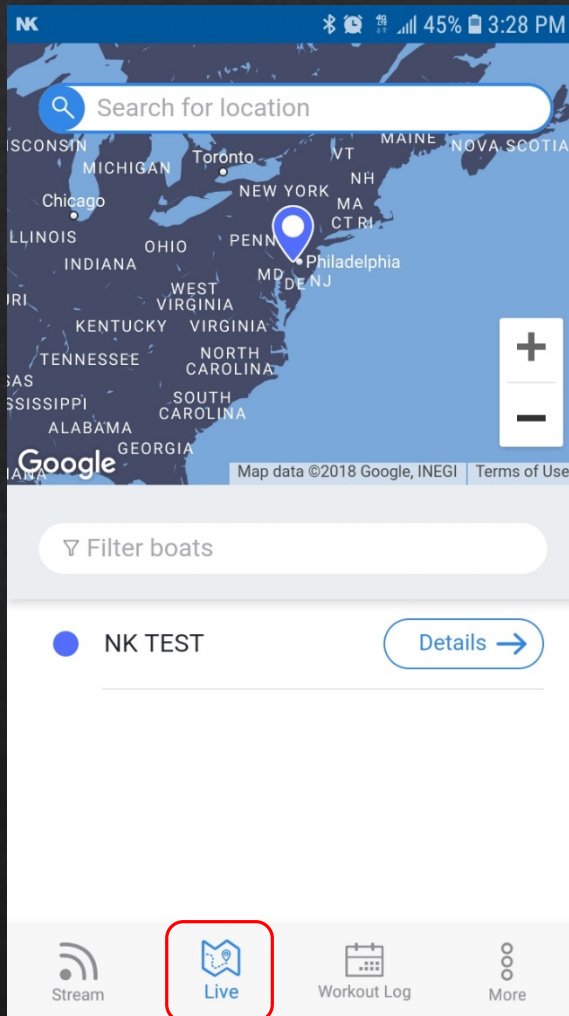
NK 45% 3:28 PM

Search for location

ISCONSIN MICHIGAN Toronto VT MAINE NOVA SCOTIA NH NEW YORK MA Chicago CT RI LLINOIS OHIO PENN INDIANA Philadelphia MD DE NJ WEST VIRGINIA VIRGINIA KENTUCKY NORTH CAROLINA TENNESSEE SAS SOUTH CAROLINA SSISSIPPI ALABAMA GEORGIA

+
−

Google Map data ©2018 Google, INEGI Terms of Use

Filter boats

NK TEST Details →

Stream Live Workout Log More